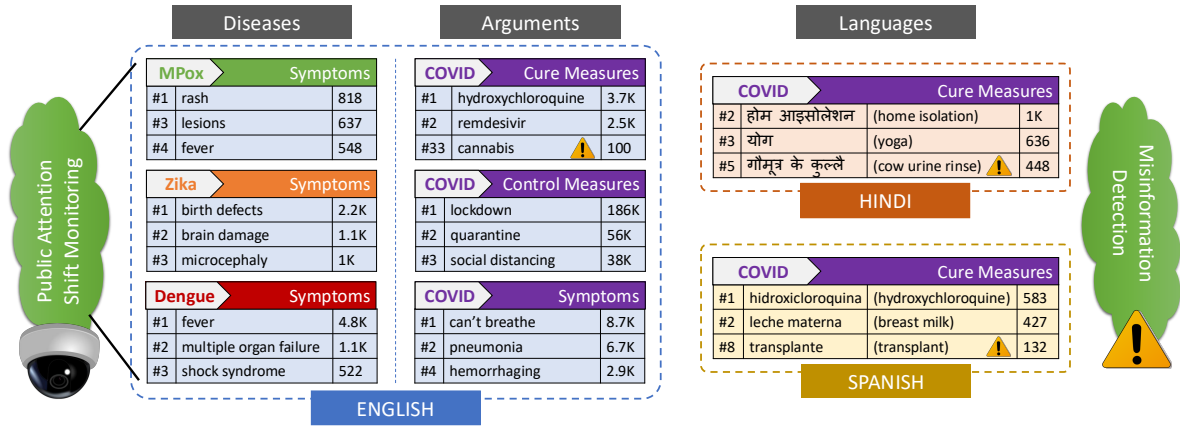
Diseases

| MPox | Symptoms | |
|---|---|---|
| #1 | rash | 818 |
| #3 | lesions | 637 |
| #4 | fever | 548 |

| Zika | Symptoms | |
|---|---|---|
| #1 | birth defects | 2.2K |
| #2 | brain damage | 1.1K |
| #3 | microcephaly | 1K |

| Dengue | Symptoms | |
|---|---|---|
| #1 | fever | 4.8K |
| #2 | multiple organ failure | 1.1K |
| #3 | shock syndrome | 522 |

Arguments

| COVID | Cure Measures | |
|---|---|---|
| #1 | hydroxychloroquine | 3.7K |
| #2 | remdesivir | 2.5K |
| #33 | cannabis | 100 |

| COVID | Control Measures | |
|---|---|---|
| #1 | lockdown | 186K |
| #2 | quarantine | 56K |
| #3 | social distancing | 38K |

| COVID | Symptoms | |
|---|---|---|
| #1 | can't breathe | 8.7K |
| #2 | pneumonia | 6.7K |
| #4 | hemorrhaging | 2.9K |

ENGLISH

Languages

| COVID | | Cure Measures | |
|---|---|---|---|
| #2 | होम आइसोलेशन | (home isolation) | 1K |
| #3 | योग | (yoga) | 636 |
| #5 | गौमूत्र के कुल्ले | (cow urine rinse) | 448 |

HINDI

| COVID | | Cure Measures | |
|---|---|---|---|
| #1 | hidroxicloroquina | (hydroxychloroquine) | 583 |
| #2 | leche materna | (breast milk) | 427 |
| #8 | transplante | (transplant) | 132 |

SPANISH

Public Attention Shift Monitoring

Misinformation Detection